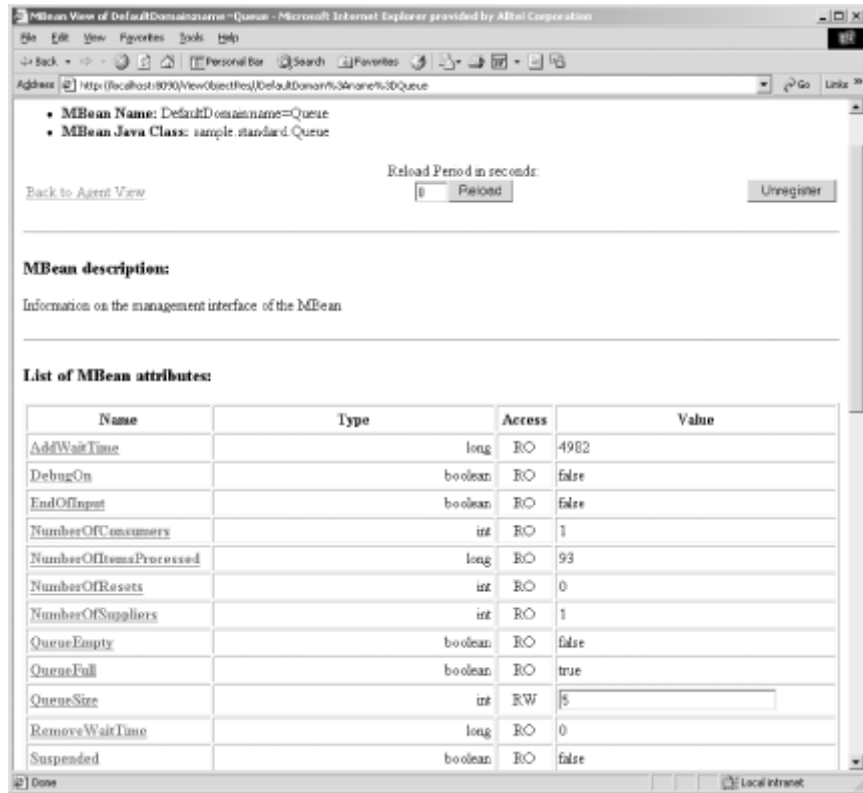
MBean View of DefaultDomain:name=Queue - Microsoft Internet Explorer provided by Alltel Corporation

File Edit View Favorites Tools Help

Back Personal Bar Search Favorites

Address http://localhost:8090/ViewObjectRes//DefaultDomain%3Aname%3DQueue Go Links

- **MBean Name:** DefaultDomain:name=Queue
- **MBean Java Class:** sample.standard.Queue

Reload Period in seconds:

Back to Agent View 0 Reload Unregister

**MBean description:**

Information on the management interface of the MBean

**List of MBean attributes:**

| Name | Type | Access | Value |
|---|---|---|---|
| AddWaitTime | long | RO | 4982 |
| DebugOn | boolean | RO | false |
| EndOfInput | boolean | RO | false |
| NumberOfConsumers | int | RO | 1 |
| NumberOfItemsProcessed | long | RO | 93 |
| NumberOfResets | int | RO | 0 |
| NumberOfSuppliers | int | RO | 1 |
| QueueEmpty | boolean | RO | false |
| QueueFull | boolean | RO | true |
| QueueSize | int | RW | 5 |
| RemoveWaitTime | long | RO | 0 |
| Suspended | boolean | RO | false |

Done Local intranet